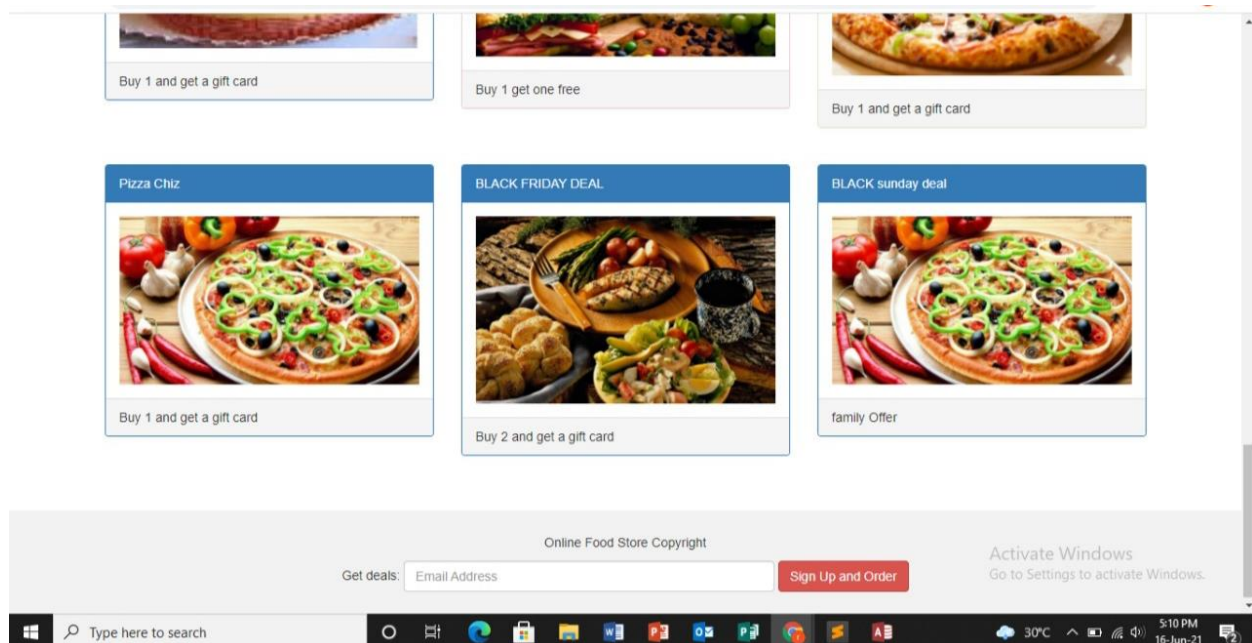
Buy 1 and get a gift card

Buy 1 get one free

Buy 1 and get a gift card

Pizza Chiz

Buy 1 and get a gift card

BLACK FRIDAY DEAL

Buy 2 and get a gift card

BLACK sunday deal

family Offer

Online Food Store Copyright

Get deals: Email Address Sign Up and Order

Activate Windows
Go to Settings to activate Windows.

Type here to search

30°C 5:10 PM 16-Jun-21